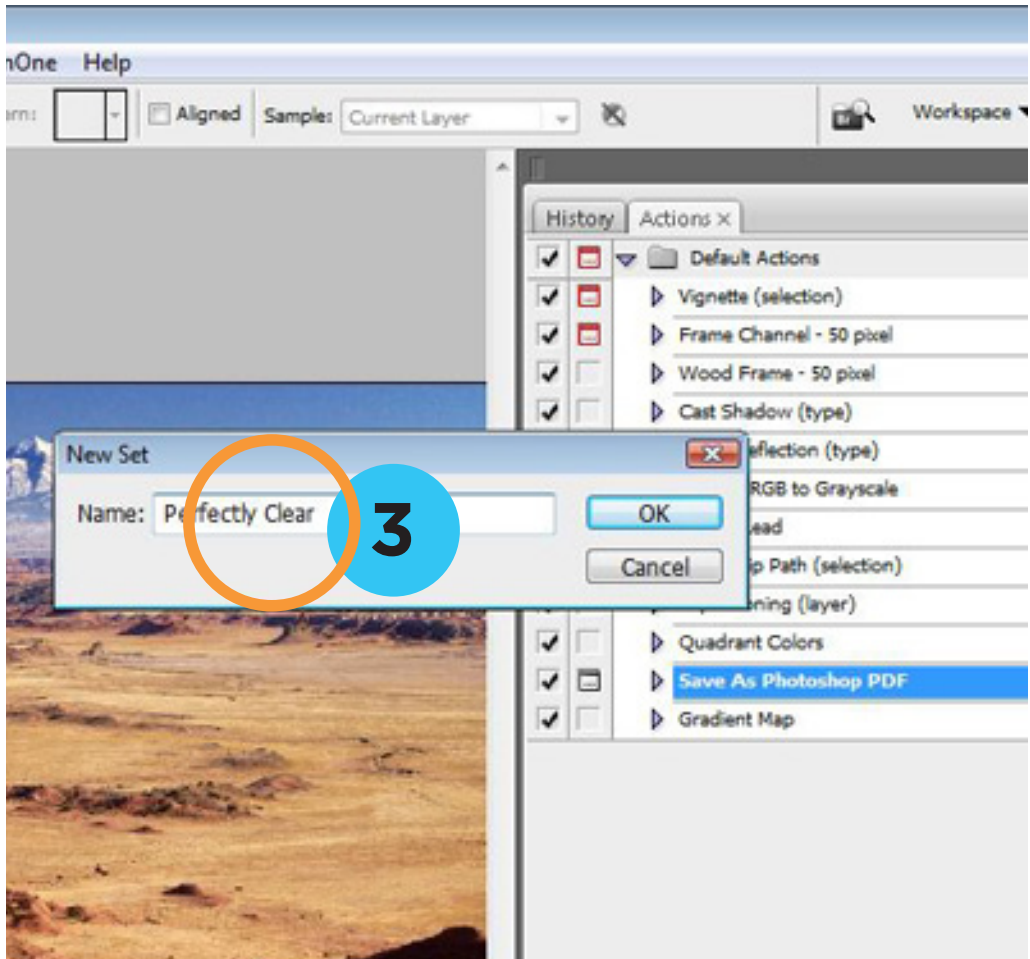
nOne Help

rn: Aligned Sample: Current Layer Workspace

History Actions

Default Actions
Vignette (selection)
Frame Channel - 50 pixel
Wood Frame - 50 pixel
Cast Shadow (type)
eflection (type)
RGB to Grayscale
ead
ip Path (selection)
ning (layer)
Quadrant Colors
Save As Photoshop PDF
Gradient Map

New Set
Name: Perfectly Clear
OK
Cancel

3